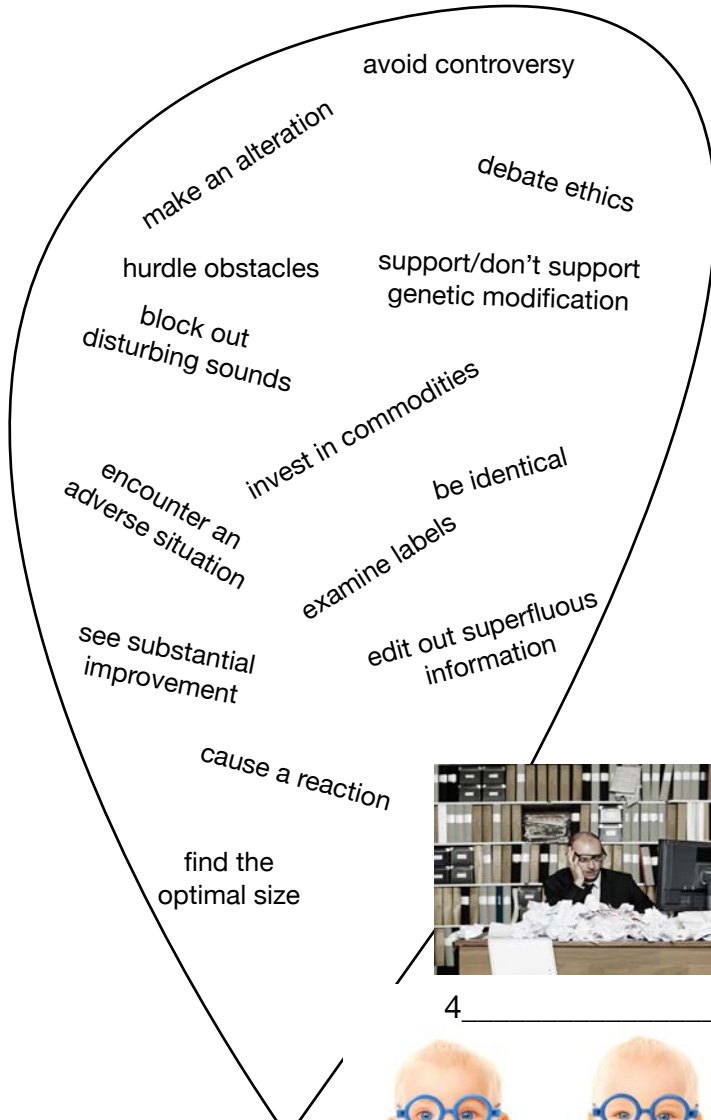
avoid controversy

make an alteration

debate ethics

hurdle obstacles

support/don’t support genetic modification

block out disturbing sounds

invest in commodities

encounter an adverse situation

be identical

examine labels

see substantial improvement

edit out superfluous information

cause a reaction

find the optimal size

4_______________